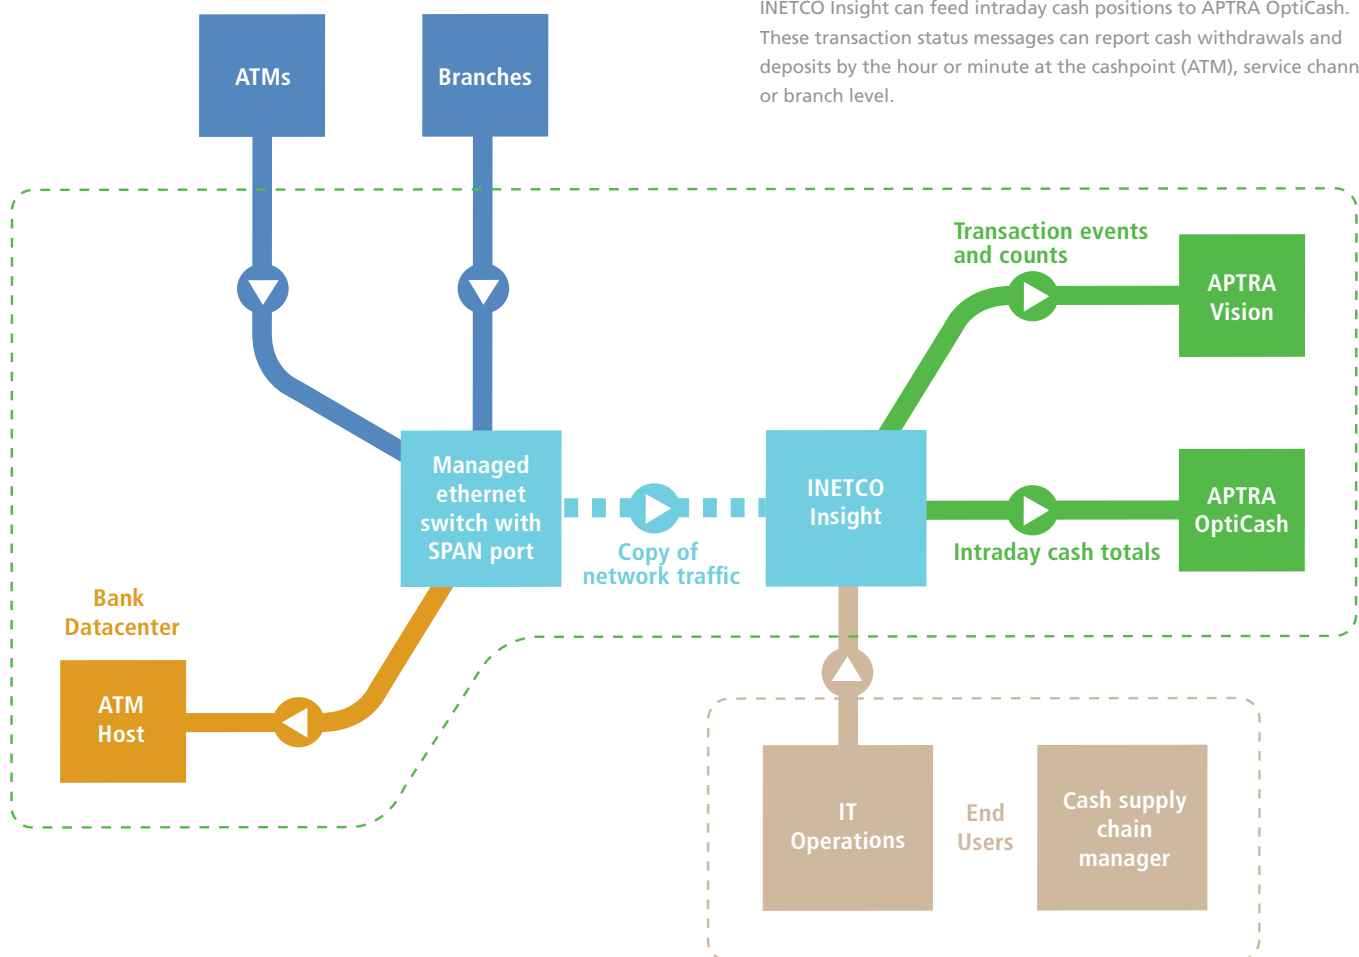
INETCO Insight can feed intraday cash positions to APTRA OptiCash. These transaction status messages can report cash withdrawals and deposits by the hour or minute at the cashpoint (ATM), service chann or branch level.

ATMs

Branches

Transaction events and counts

APTRA Vision

Managed ethernet switch with SPAN port

Copy of network traffic

INETCO Insight

APTRA OptiCash

Intraday cash totals

Bank Datacenter

ATM Host

IT Operations

End Users

Cash supply chain manager